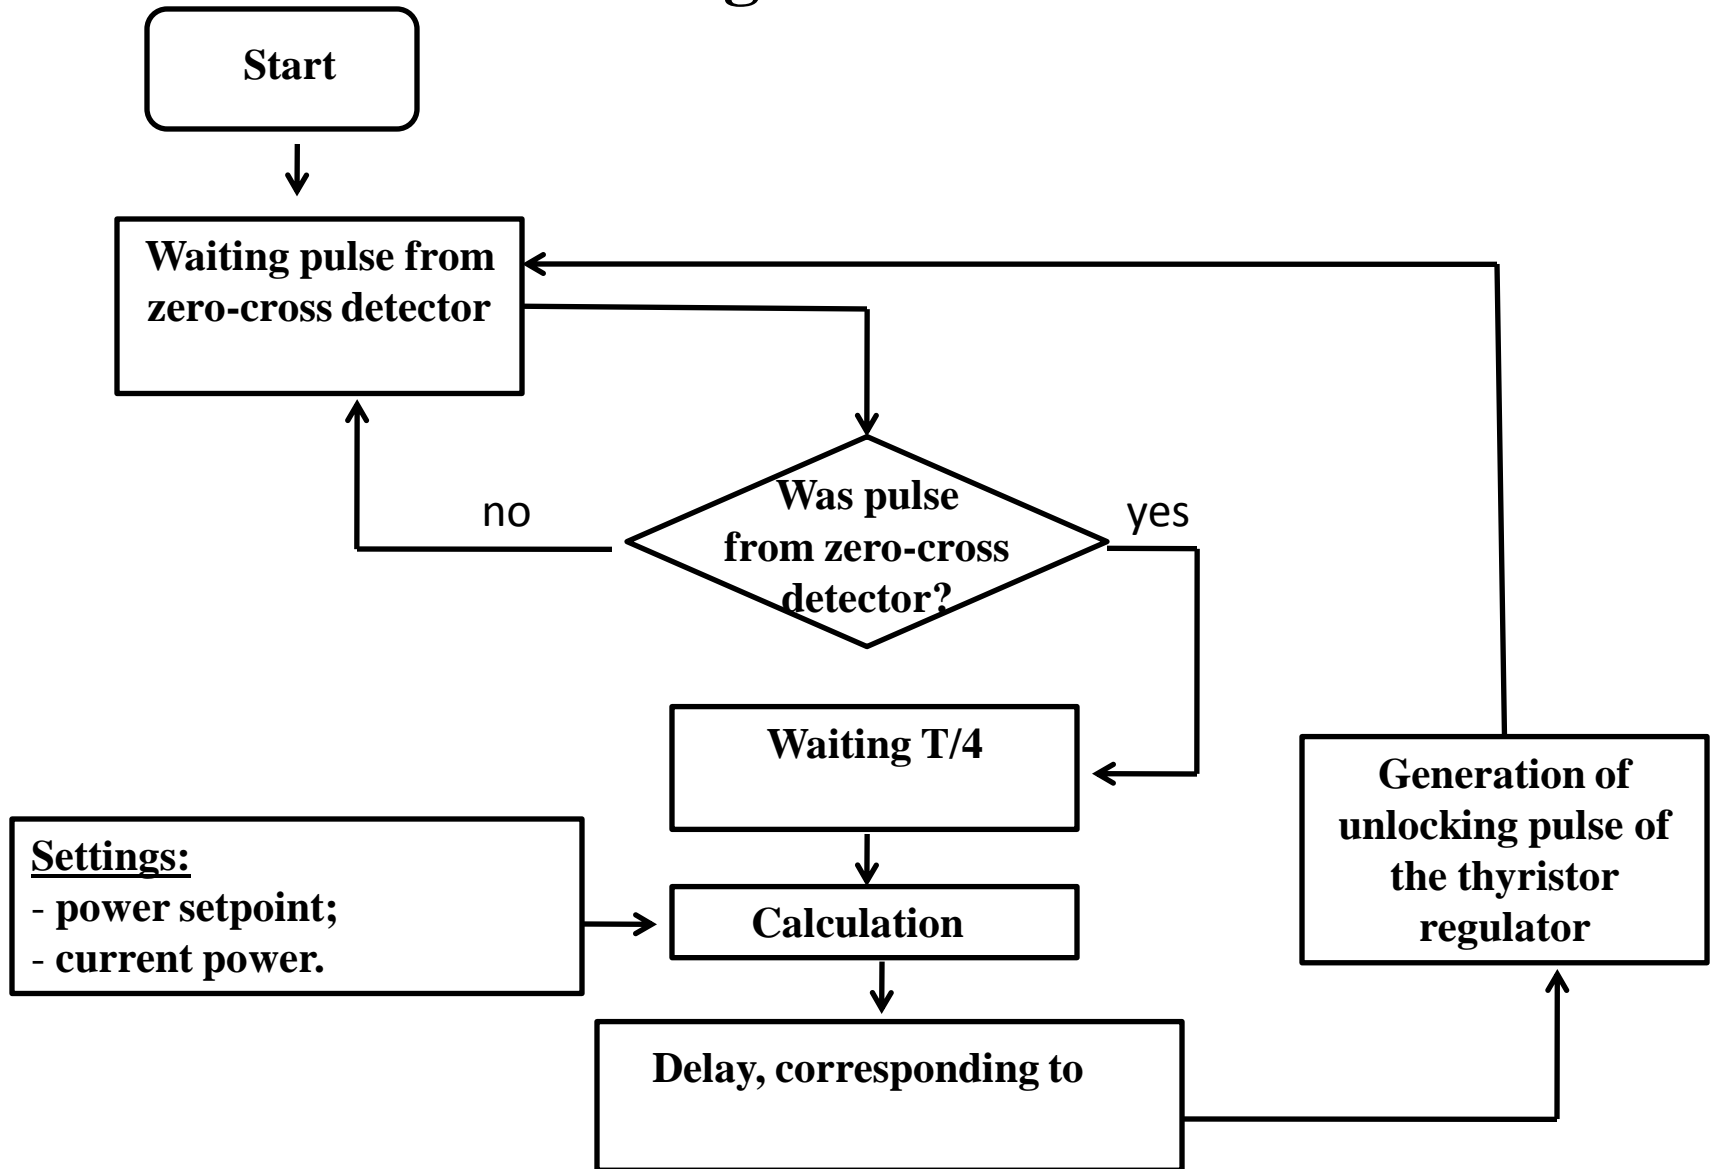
Start

Waiting pulse from zero-cross detector

Was pulse from zero-cross detector?

no

yes

Waiting T/4

Settings:
- power setpoint;
- current power.

Calculation

Delay, corresponding to

Generation of unlocking pulse of the thyristor regulator